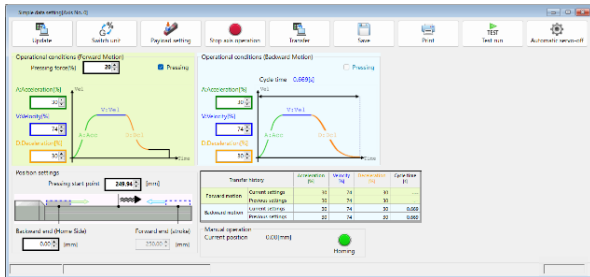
Simple data setting(Axis No. 0)

Update | Switch unit | Payload setting | Stop axis operation | Transfer | Save | Print | TEST Test run | Automatic servo-off

Operational conditions (Forward Motion)

Pressing force(%) 20

Pressing

A:Acceleration(%) 30

V:Velocity(%) 74

D:Deceleration(%) 30

V(%)

V:Velo

A:Acce

D:Dece

Time

Operational conditions (Backward Motion)

Cycle time 0.569[s]

Pressing

A:Acceleration(%) 30

V:Velocity(%) 74

D:Deceleration(%) 30

V(%)

V:Velo

A:Acce

D:Dece

Time

Position settings

Pressing start point 249.94 [mm]

Backward end (Home Side) 0.00 [mm]

Forward end (stroke) 250.00 [mm]

| Transfer history | | Acceleration [%] | Velocity [%] | Deceleration [%] | Cycle time [s] |
|---|---|---|---|---|---|
| Forward motion | Current settings | 30 | 74 | 30 | |
| | Previous settings | 30 | 74 | 30 | |
| Backward motion | Current settings | 30 | 74 | 30 | 0.000 |
| | Previous settings | 30 | 74 | 30 | 0.000 |

Manual operation

Current position 0.00[mm]

Homing